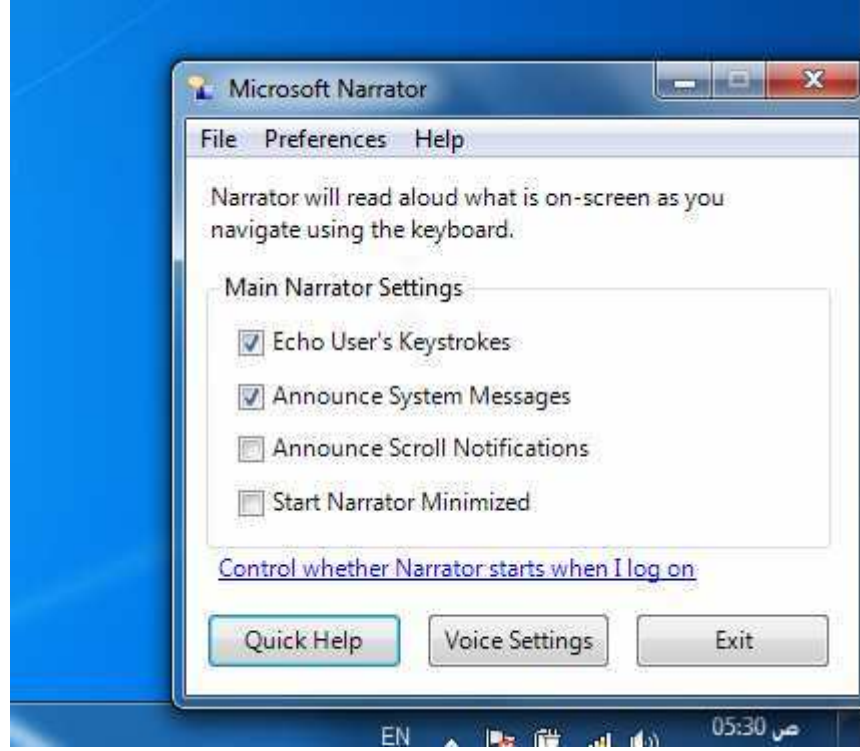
Microsoft Narrator

File Preferences Help

Narrator will read aloud what is on-screen as you navigate using the keyboard.

Main Narrator Settings

Echo User's Keystrokes

Announce System Messages

Announce Scroll Notifications

Start Narrator Minimized

Control whether Narrator starts when I log on

Quick Help

Voice Settings

Exit

EN

05:30 ص